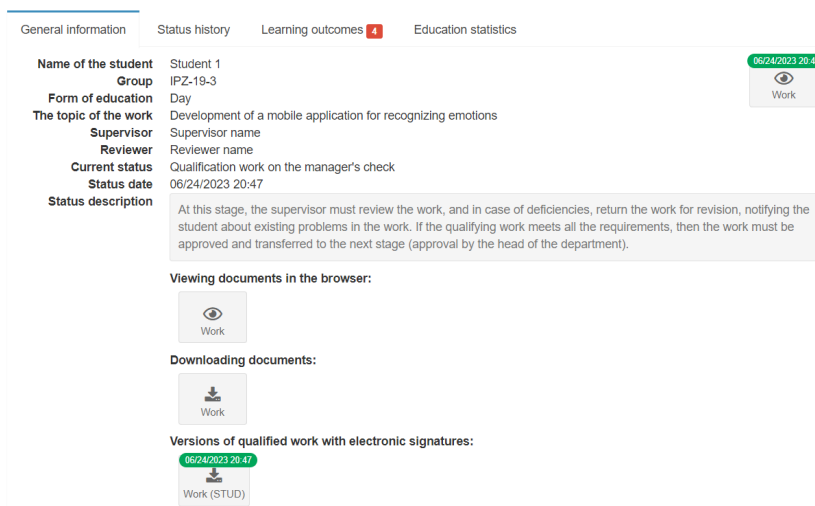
General information Status history Learning outcomes 4 Education statistics

06/24/2023 20:4
Work

Name of the student Student 1
Group IPZ-19-3
Form of education Day
The topic of the work Development of a mobile application for recognizing emotions
Supervisor Supervisor name
Reviewer Reviewer name
Current status Qualification work on the manager's check
Status date 06/24/2023 20:47
Status description At this stage, the supervisor must review the work, and in case of deficiencies, return the work for revision, notifying the student about existing problems in the work. If the qualifying work meets all the requirements, then the work must be approved and transferred to the next stage (approval by the head of the department).

Viewing documents in the browser:

Work

Downloading documents:

Work

Versions of qualified work with electronic signatures:

06/24/2023 20:47
Work (STUD)